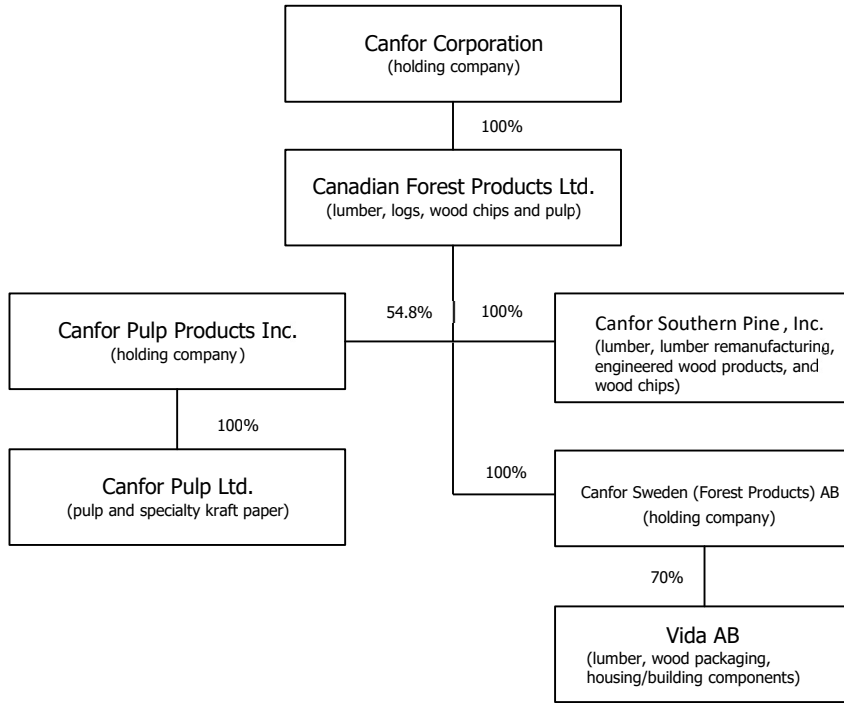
Canfor Corporation
(holding company)

100%

Canadian Forest Products Ltd.
(lumber, logs, wood chips and pulp)

54.8%

100%

Canfor Pulp Products Inc.
(holding company)

Canfor Southern Pine, Inc.
(lumber, lumber remanufacturing, engineered wood products, and wood chips)

100%

Canfor Pulp Ltd.
(pulp and specialty kraft paper)

100%

Canfor Sweden (Forest Products) AB
(holding company)

70%

Vida AB
(lumber, wood packaging, housing/building components)